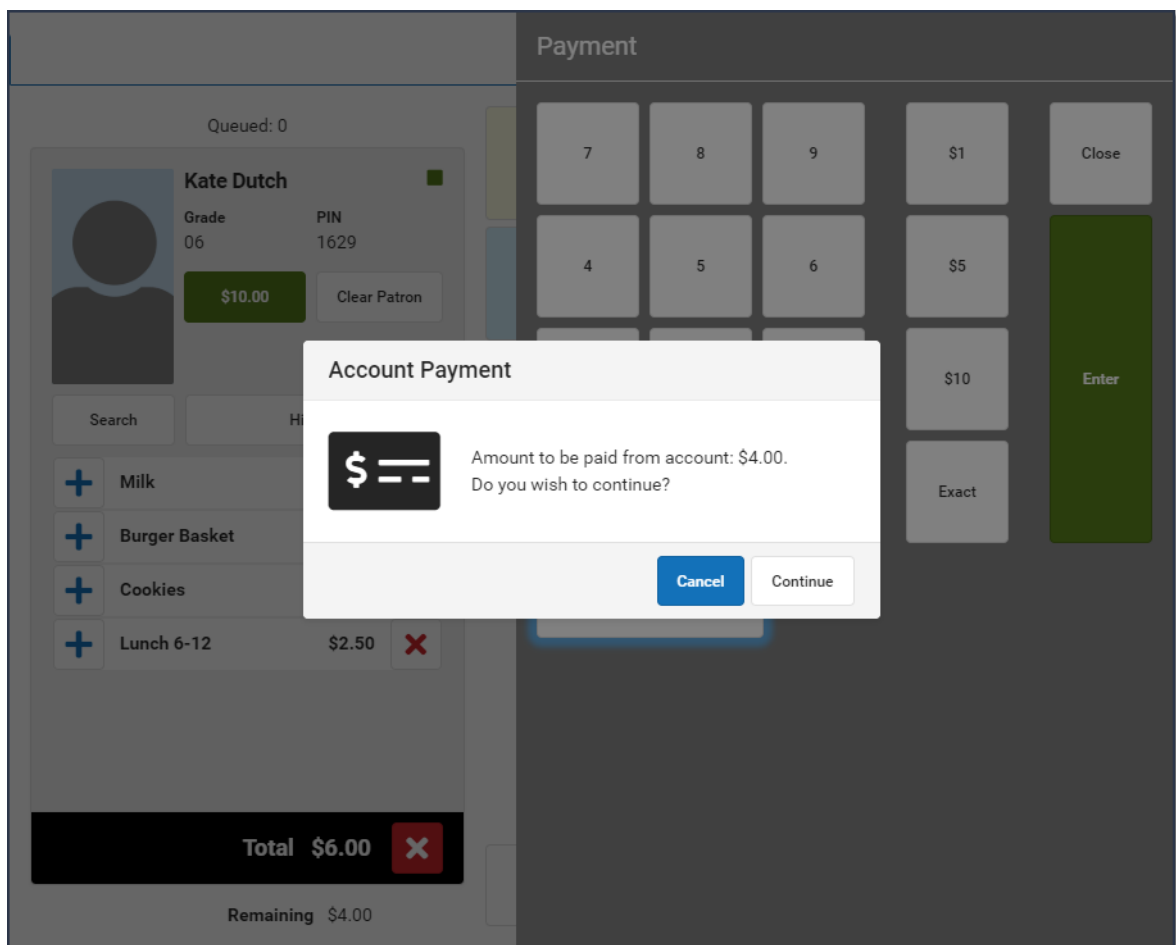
Queued: 0

Kate Dutch

Grade
06

PIN
1629

$10.00

Clear Patron

Search

Hi

Milk

Burger Basket

Cookies

Lunch 6-12 $2.50

Total $6.00

Remaining $4.00

Payment

7 8 9

4 5 6

$1

$5

$10

Exact

Close

Enter

Account Payment

Amount to be paid from account: $4.00.
Do you wish to continue?

Cancel

Continue